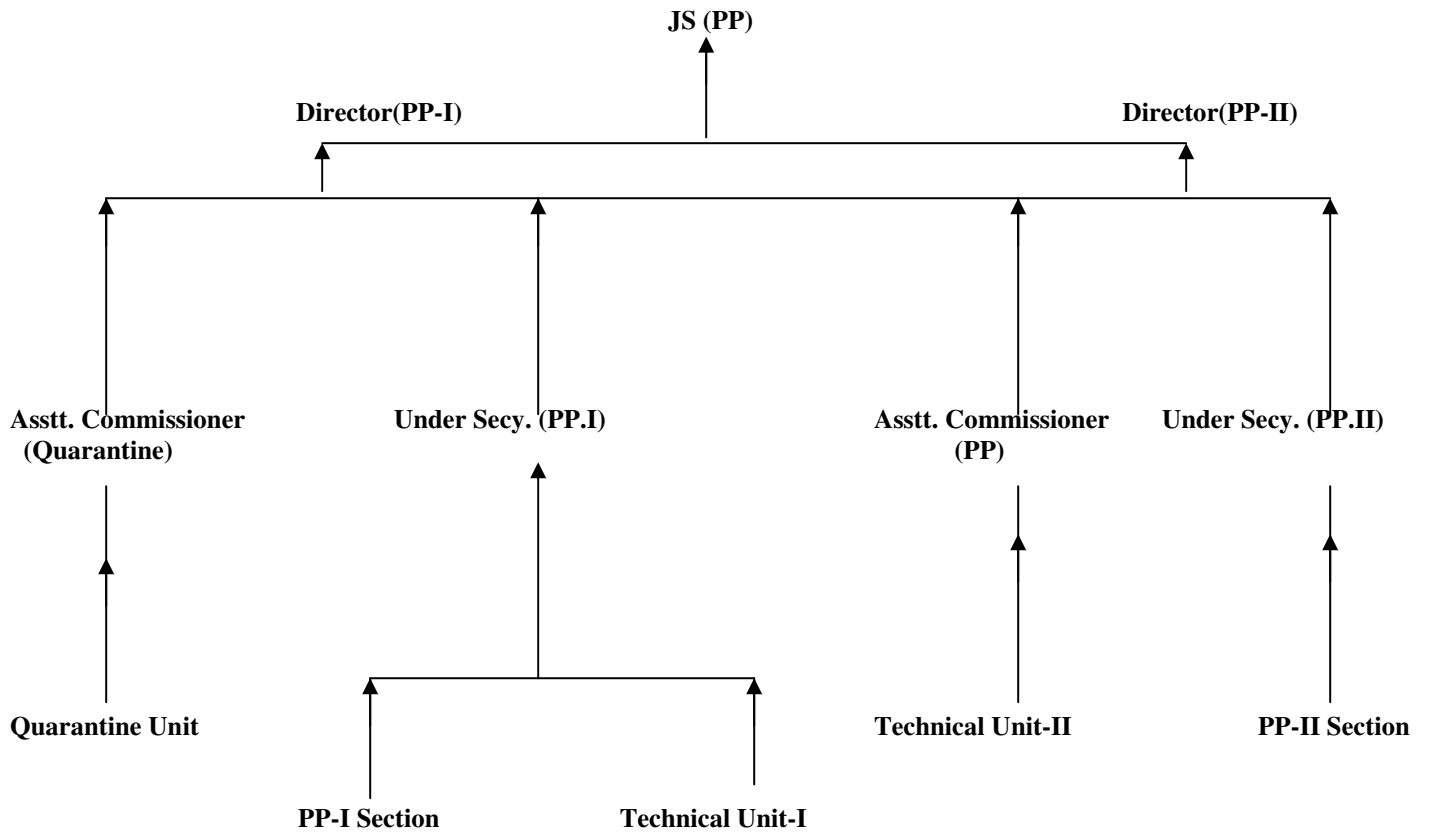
JS (PP)

Director(PP-I)

Director(PP-II)

Asstt. Commissioner (Quarantine)

Under Secy. (PP.I)

Asstt. Commissioner (PP)

Under Secy. (PP.II)

Quarantine Unit

Technical Unit-II

PP-II Section

PP-I Section

Technical Unit-I